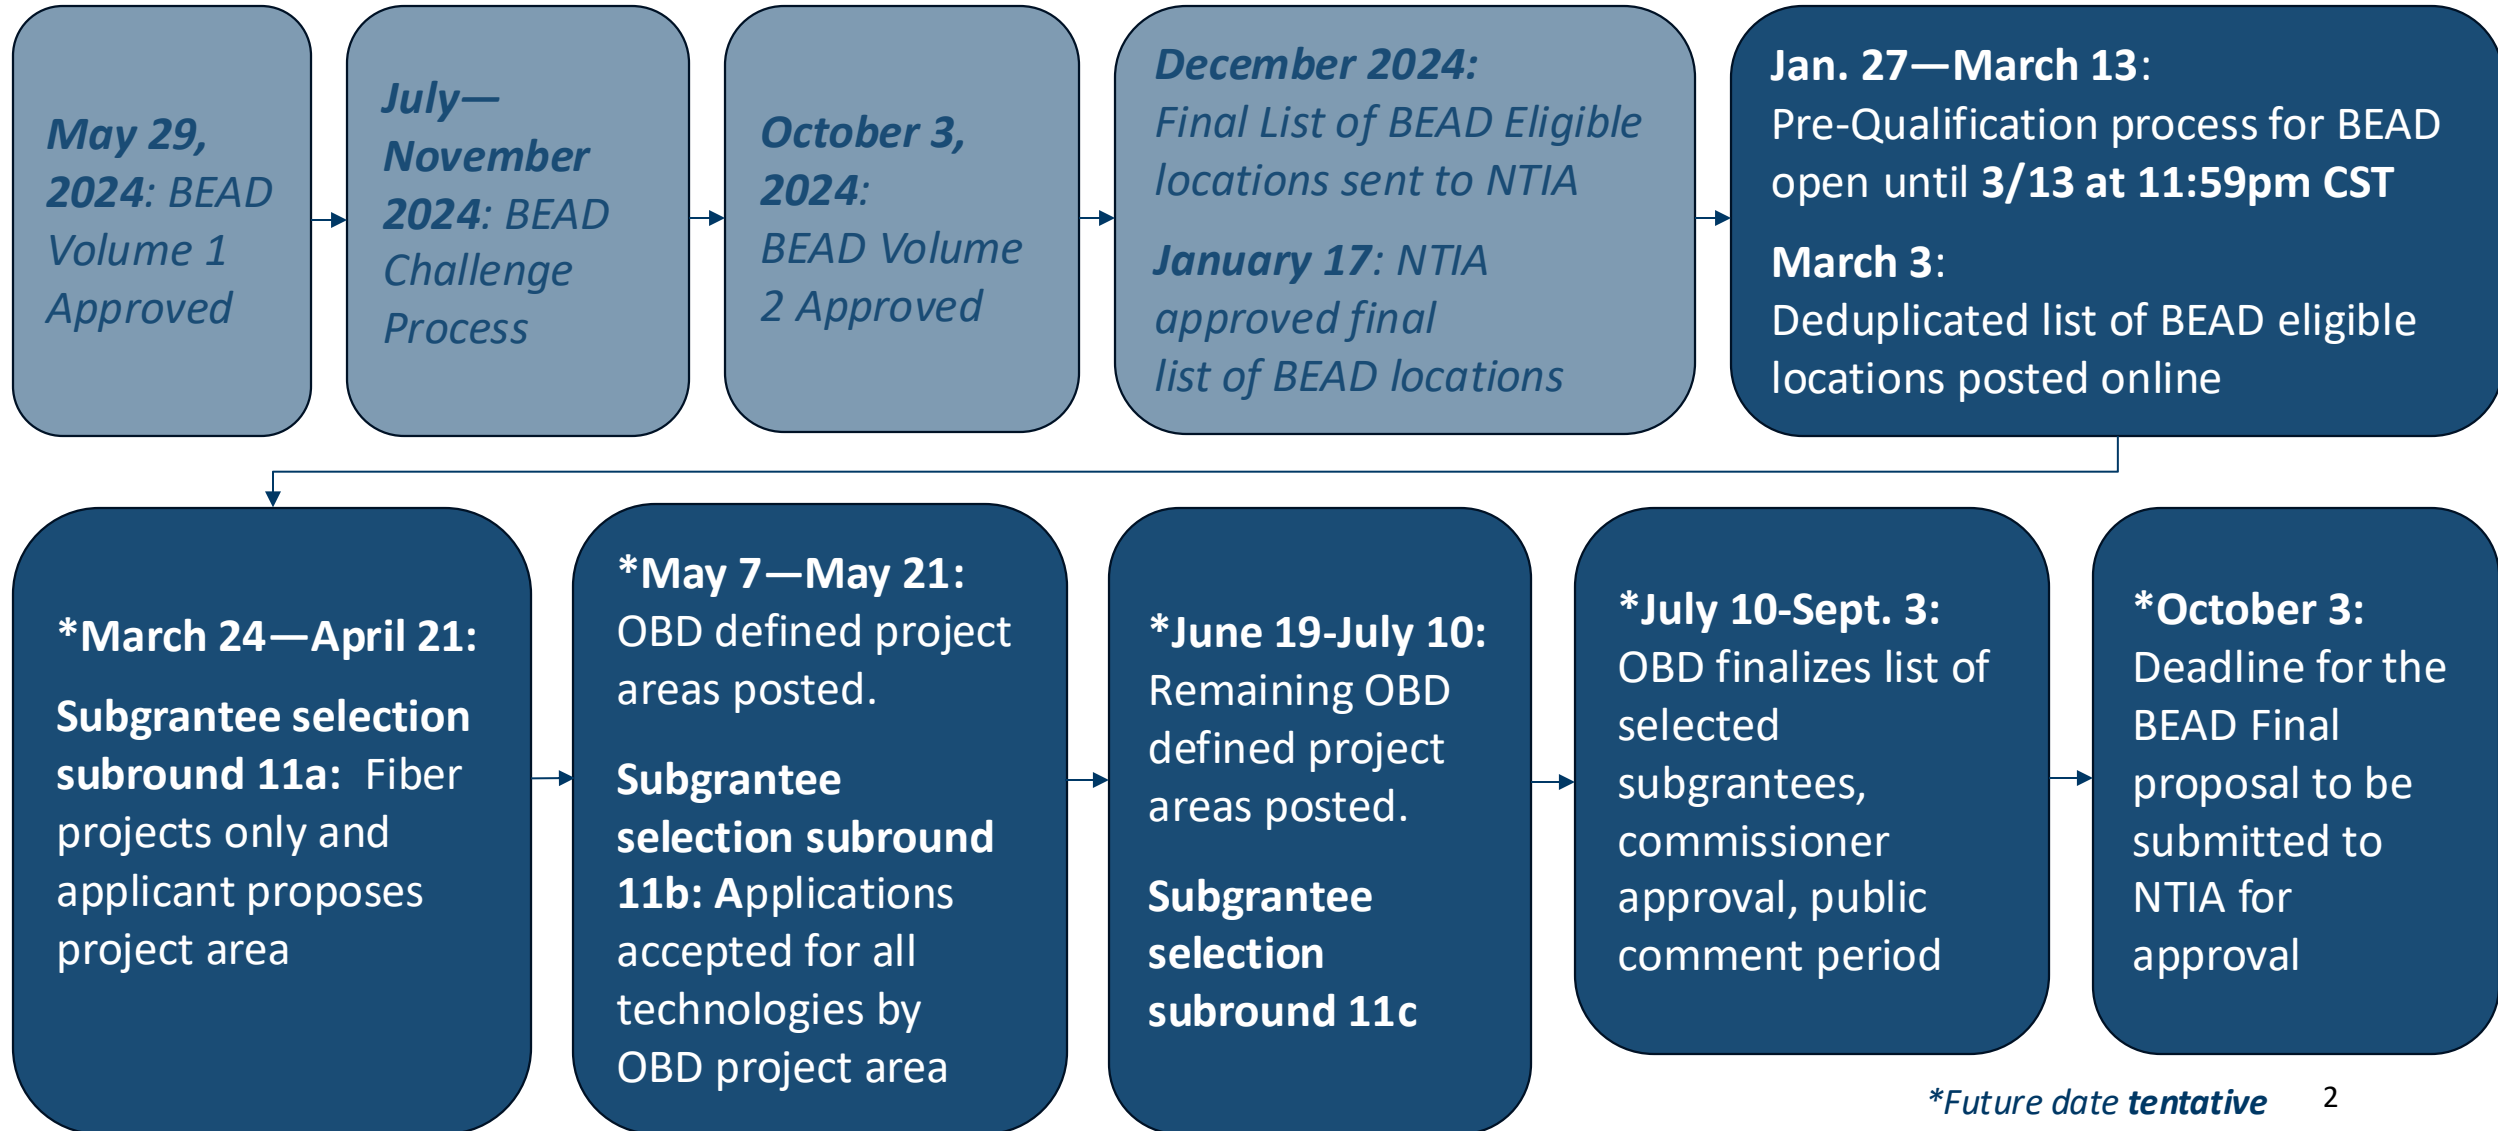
May 29, 2024: BEAD Volume 1 Approved

July—November 2024: BEAD Challenge Process

October 3, 2024: BEAD Volume 2 Approved

December 2024: Final List of BEAD Eligible locations sent to NTIA

January 17: NTIA approved final list of BEAD locations

Jan. 27—March 13: Pre-Qualification process for BEAD open until 3/13 at 11:59pm CST

March 3: Deduplicated list of BEAD eligible locations posted online

*March 24—April 21:

Subgrantee selection subround 11a: Fiber projects only and applicant proposes project area

*May 7—May 21: OBD defined project areas posted.

Subgrantee selection subround 11b: Applications accepted for all technologies by OBD project area

*June 19-July 10: Remaining OBD defined project areas posted.

Subgrantee selection subround 11c

*July 10-Sept. 3: OBD finalizes list of selected subgrantees, commissioner approval, public comment period

*October 3: Deadline for the BEAD Final proposal to be submitted to NTIA for approval

*Future date tentative

2